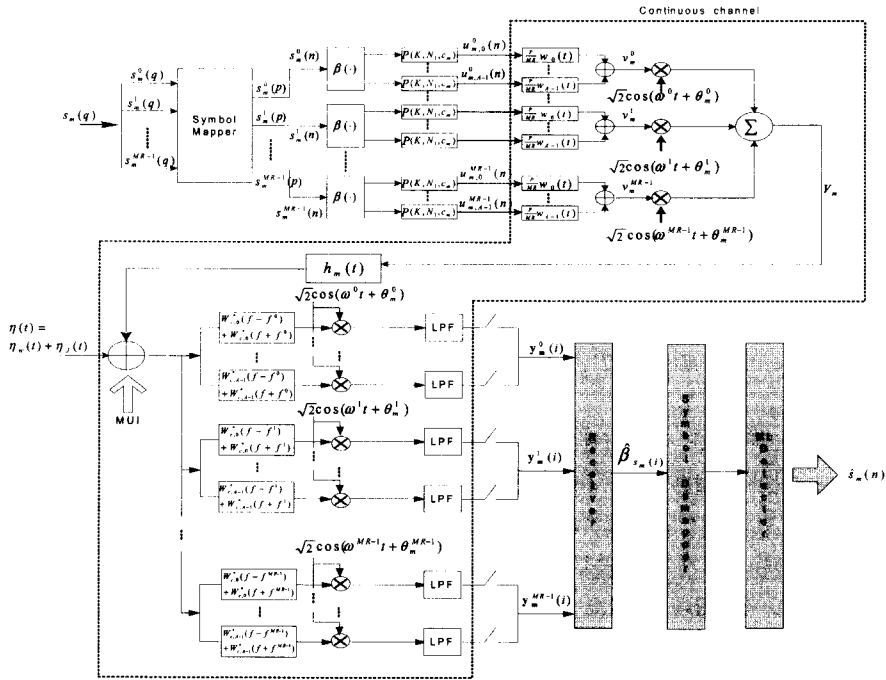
Continuous channel

$s_m(q)$

$s_m^0(q)$

$s_m^1(q)$

$s_m^{MR-1}(q)$

Symbol Mapper

$s_m^0(p)$

$s_m^0(n)$

$s_m^1(p)$

$s_m^1(n)$

$s_m^{MR-1}(p)$

$s_m^{MR-1}(n)$

$\beta(\cdot)$

$\beta(\cdot)$

$\beta(\cdot)$

$P(K, N_1, c_m)$

$u_{m,0}^0(n)$

$u_{m,A-1}^0(n)$

$u_{m,0}^{MR-1}(n)$

$u_{m,A-1}^{MR-1}(n)$

$\frac{P}{MR} w_0(t)$

$\frac{P}{MR} w_{A-1}(t)$

$v_m^0$

$v_m^1$

$v_m^{MR-1}$

$\sqrt{2}\cos(\omega^0 t + \theta_m^0)$

$\sqrt{2}\cos(\omega^1 t + \theta_m^1)$

$\sqrt{2}\cos(\omega^{MR-1} t + \theta_m^{MR-1})$

$\Sigma$

$v_m$

$h_m(t)$

$\eta(t) = \eta_w(t) + \eta_J(t)$

MUI

$\sqrt{2}\cos(\omega^0 t + \theta_m^0)$

$W_{c,0}^*(f - f^0) + W_{c,0}^*(f + f^0)$

$W_{c,A-1}^*(f - f^0) + W_{c,A-1}^*(f + f^0)$

$\sqrt{2}\cos(\omega^1 t + \theta_m^1)$

$W_{c,0}^*(f - f^1) + W_{c,0}^*(f + f^1)$

$W_{c,A-1}^*(f - f^1) + W_{c,A-1}^*(f + f^1)$

$\sqrt{2}\cos(\omega^{MR-1} t + \theta_m^{MR-1})$

$W_{c,0}^*(f - f^{MR-1}) + W_{c,0}^*(f + f^{MR-1})$

$W_{c,A-1}^*(f - f^{MR-1}) + W_{c,A-1}^*(f + f^{MR-1})$

LPF

LPF

LPF

LPF

LPF

LPF

$y_m^0(i)$

$y_m^1(i)$

$y_m^{MR-1}(i)$

Receiver

$\hat{\beta}_{s_m(i)}$

Symbol Demapper

De-Multiplexer

$\hat{s}_m(n)$